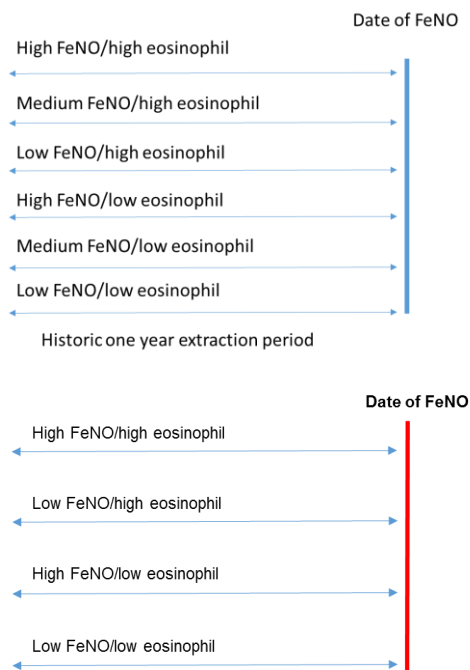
Date of FeNO

High FeNO/high eosinophil

Medium FeNO/high eosinophil

Low FeNO/high eosinophil

High FeNO/low eosinophil

Medium FeNO/low eosinophil

Low FeNO/low eosinophil

Historic one year extraction period

Date of FeNO

High FeNO/high eosinophil

Low FeNO/high eosinophil

High FeNO/low eosinophil

Low FeNO/low eosinophil